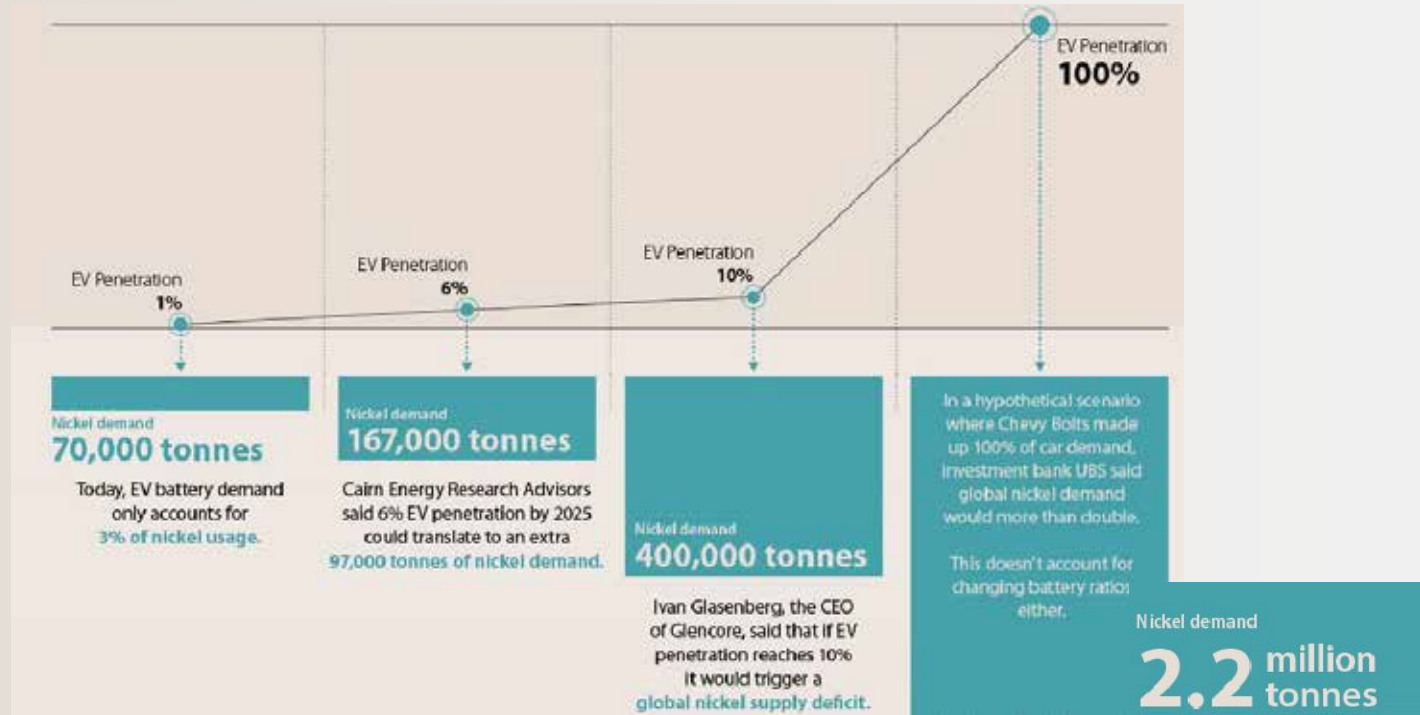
EV Penetration
100%

EV Penetration
1%

EV Penetration
6%

EV Penetration
10%

Nickel demand
70,000 tonnes

Today, EV battery demand only accounts for 3% of nickel usage.

Nickel demand
167,000 tonnes

Cairn Energy Research Advisors said 6% EV penetration by 2025 could translate to an extra 97,000 tonnes of nickel demand.

Nickel demand
400,000 tonnes

Ivan Glasenberg, the CEO of Glencore, said that if EV penetration reaches 10% it would trigger a global nickel supply deficit.

In a hypothetical scenario where Chevy Bolts made up 100% of car demand, investment bank UBS said global nickel demand would more than double.

This doesn't account for changing battery ratios either.

Nickel demand
2.2 million tonnes